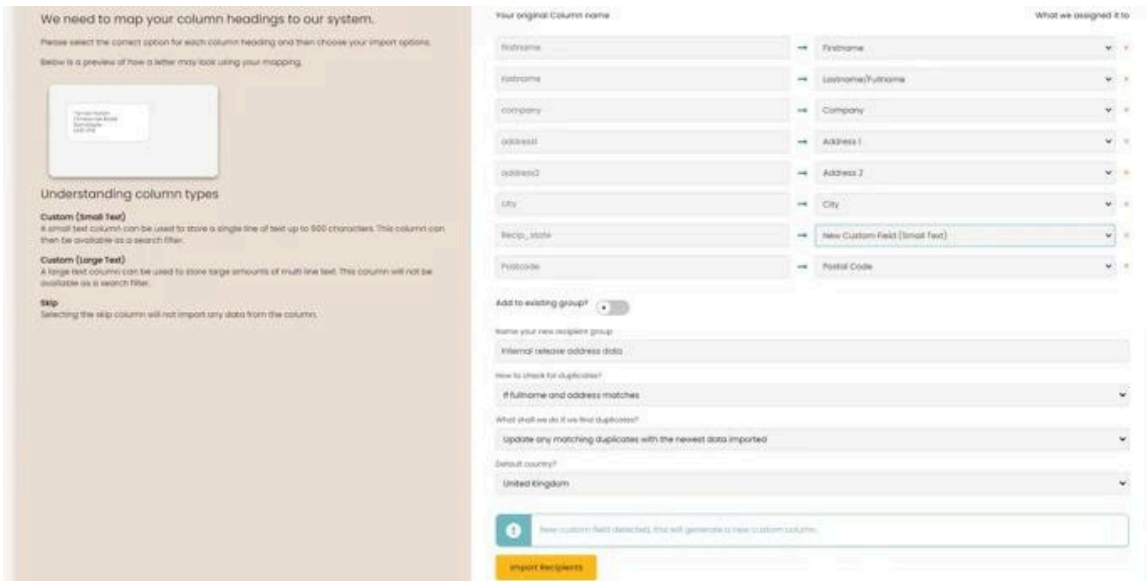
We need to map your column headings to our system.

Please select the correct option for each column heading and then choose your import options.

Below is a preview of how a letter may look using your mapping.

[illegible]

Understanding column types

Custom (Small Text)
A small text column can be used to store a single line of text up to 500 characters. This column can then be available as a search filter.

Custom (Large Text)
A large text column can be used to store large amounts of multi line text. This column will not be available as a search filter.

Skip
Selecting the skip column will not import any data from the column.

Your original Column name

What we assigned it to

| Your original Column name | | What we assigned it to |
|---|---|---|
| firstname | → | Firstname |
| lastname | → | Lastname/Fullname |
| company | → | Company |
| address1 | → | Address 1 |
| address2 | → | Address 2 |
| city | → | City |
| Recip_state | → | New Custom Field (Small Text) |
| Postcode | → | Postal Code |

Add to existing group?

Name your new recipient group

Internal release address data

How to check for duplicates?

If fullname and address matches

What shall we do if we find duplicates?

Update any matching duplicates with the newest data imported

Default country?

United Kingdom

New custom field detected, this will generate a new custom column.

Import Recipients